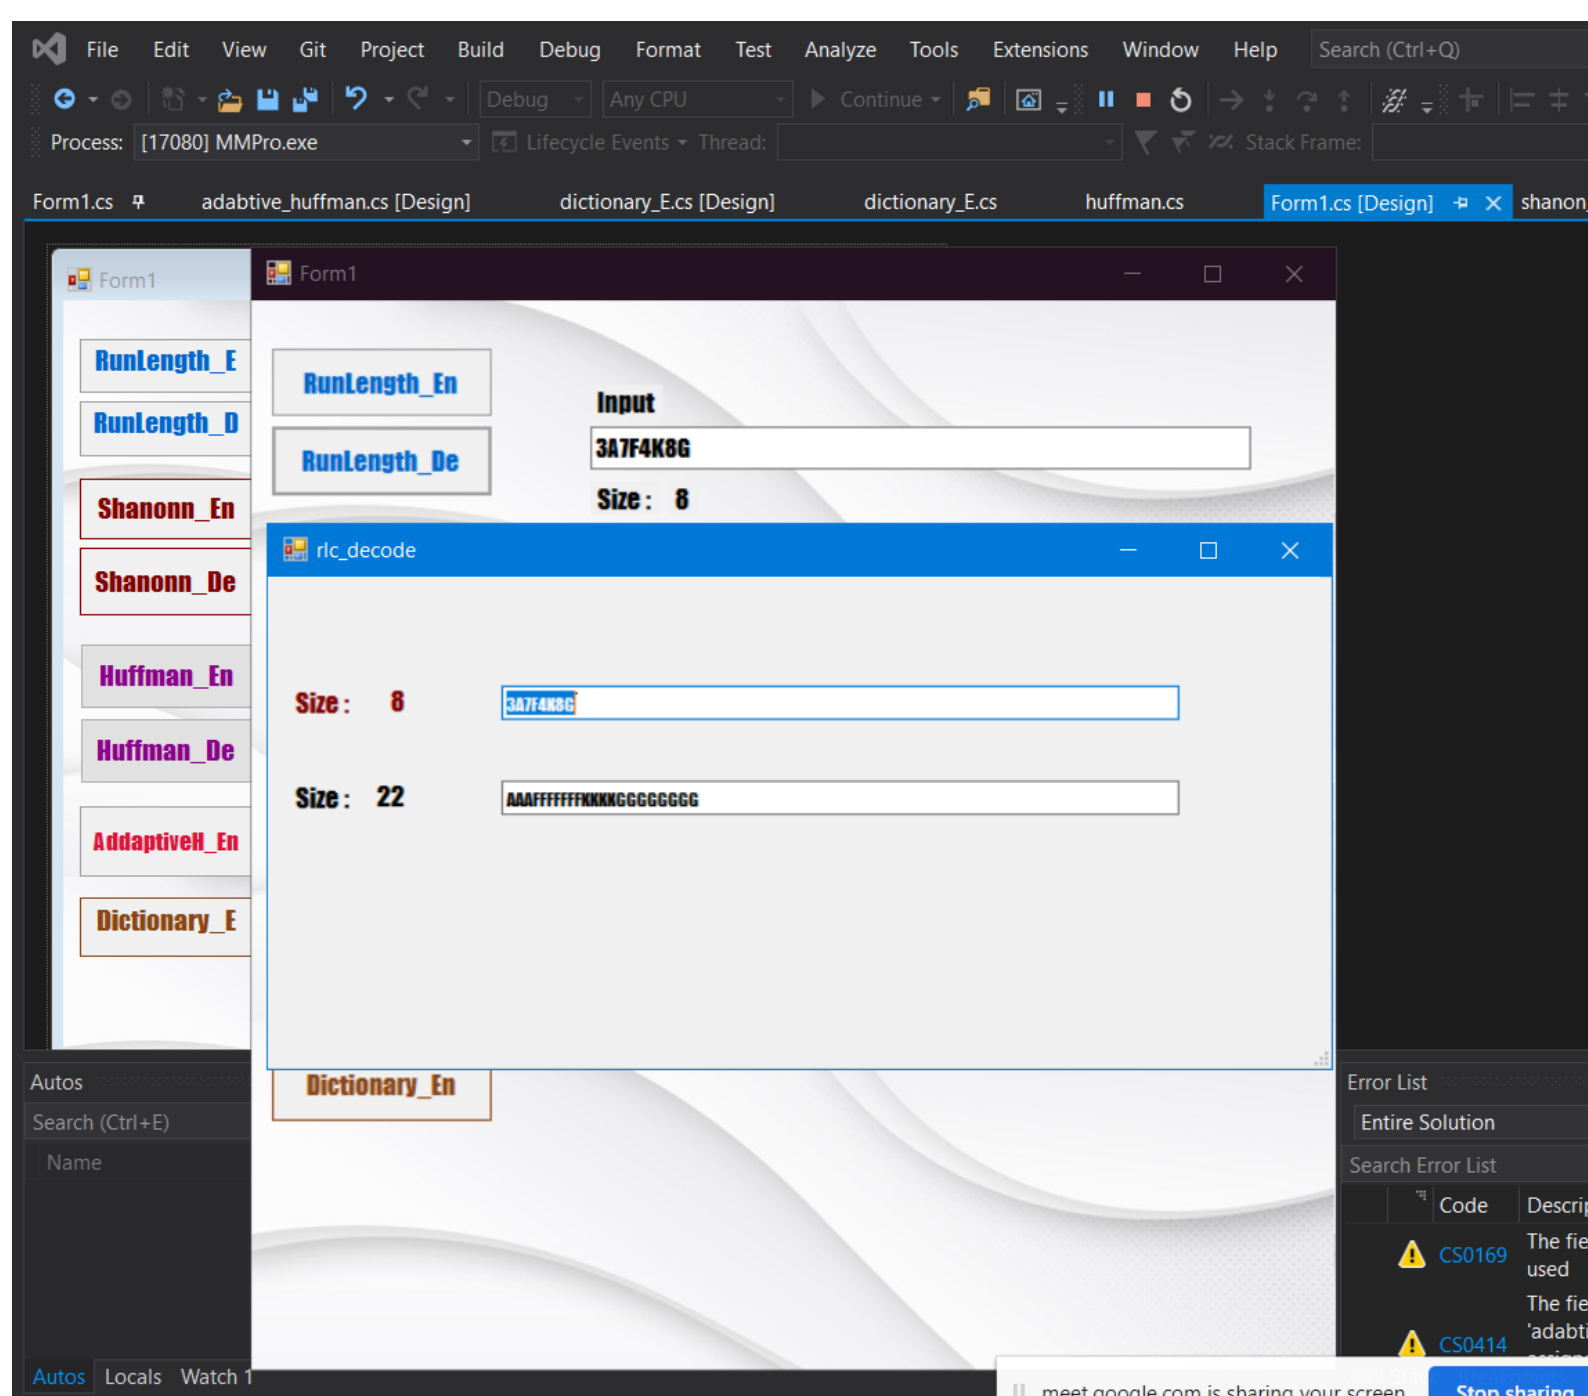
File Edit View Git Project Build Debug Format Test Analyze Tools Extensions Window Help Search (Ctrl+Q)

Debug Any CPU Continue

Process: [17080] MMPro.exe Lifecycle Events Thread: Stack Frame:

Form1.cs adabtive_huffman.cs [Design] dictionary_E.cs [Design] dictionary_E.cs huffman.cs Form1.cs [Design] shanon

Form1

RunLength_E

RunLength_D

Shanonn_En

Shanonn_De

Huffman_En

Huffman_De

AddaptiveH_En

Dictionary_E

Form1

RunLength_En

RunLength_De

Input

3A7F4K8G

Size : 8

rlc_decode

Size : 8

3A7F4K8G

Size : 22

AAAFFFFFFFKKKKGGGGGGGG

Dictionary_En

Autos

Search (Ctrl+E)

Name

Autos Locals Watch 1

Error List

Entire Solution

Search Error List

Code Descri

CS0169 The fie used

CS0414 The fie 'adabti

meet.google.com is sharing your screen. Stop sharing